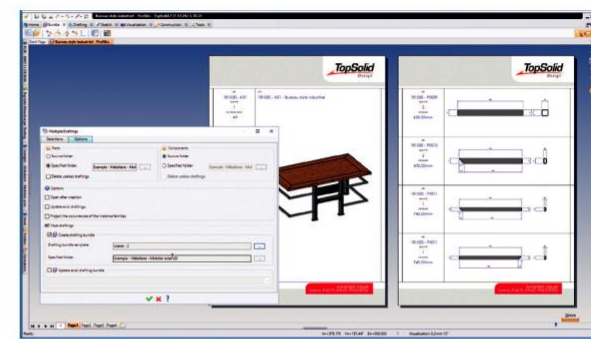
TopSolid Design

TopSolid Design

MultipleDrawings

Selections | Options

Parts
Source folder
Specified folder: Example - Videobars - Mod
Delete useless drawings

Components
Source folder
Specified folder: Example - Videobars - Mod
Delete useless drawings

Options
Open after creation
Update existing drawings
Project the occurrences of the instance families

Files drawings
Create drawing bundle
Drawing bundle template: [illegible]
Specified folder: Example - Videobars - Mobilier industriel

Update existing drawing bundles

101000 - A01 | 101000 - A01 - Bureau style industriel

101000 - P0009
101000 - P0010
101000 - P0011
101000 - P0012

Page1 Page2 Page3 Page4

Ready